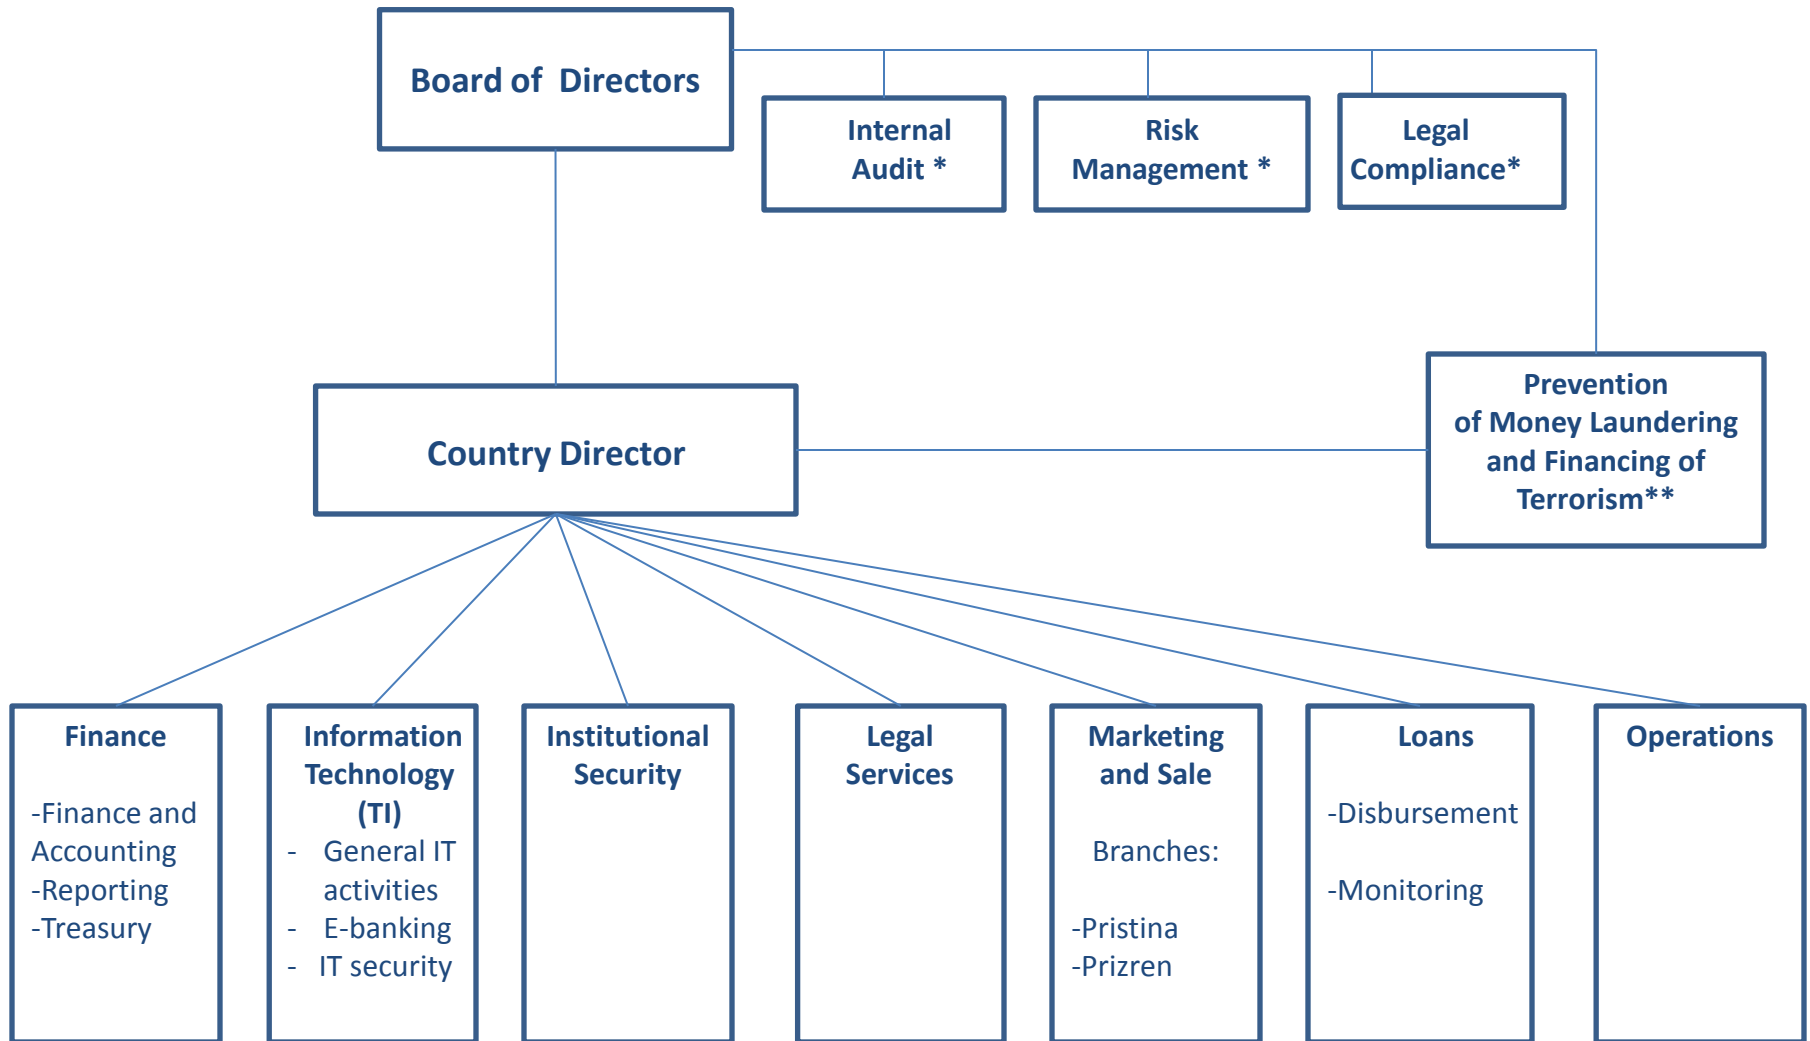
Board of Directors

Internal Audit *

Risk Management *

Legal Compliance*

Country Director

Prevention of Money Laundering and Financing of Terrorism**

Finance

-Finance and Accounting
-Reporting
-Treasury

Information Technology (TI)
- General IT activities
- E-banking
- IT security

Institutional Security

Legal Services

Marketing and Sale

Branches:

-Pristina
-Prizren

Loans

-Disbursement

-Monitoring

Operations